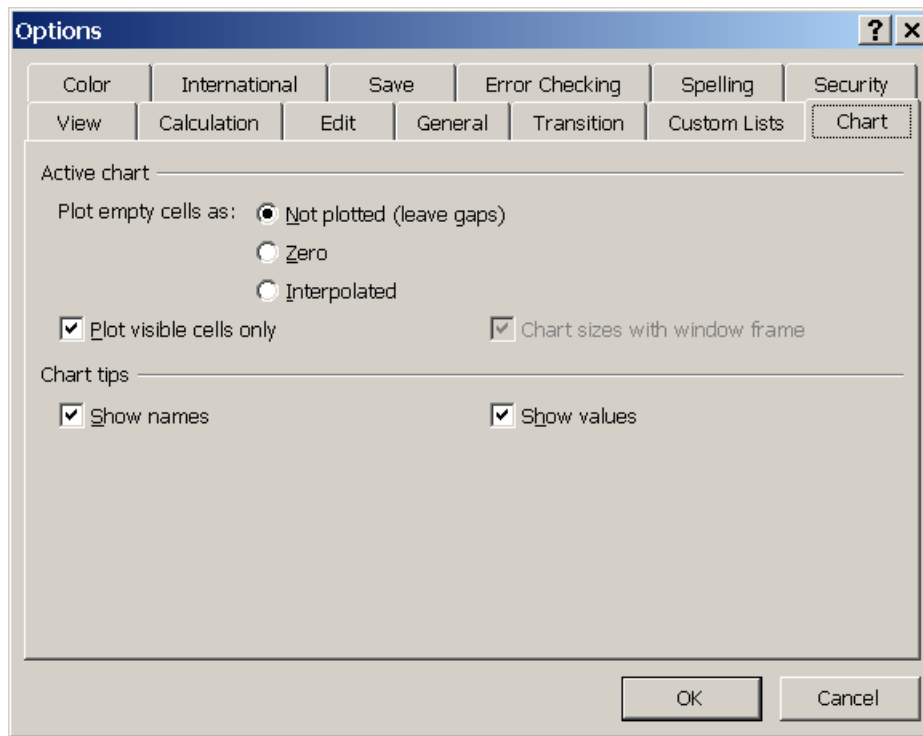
Options

?

×

Color

International

Save

Error Checking

Spelling

Security

View

Calculation

Edit

General

Transition

Custom Lists

Chart

Active chart

Plot empty cells as:

Not plotted (leave gaps)

Zero

Interpolated

Plot visible cells only

Chart sizes with window frame

Chart tips

Show names

Show values

OK

Cancel